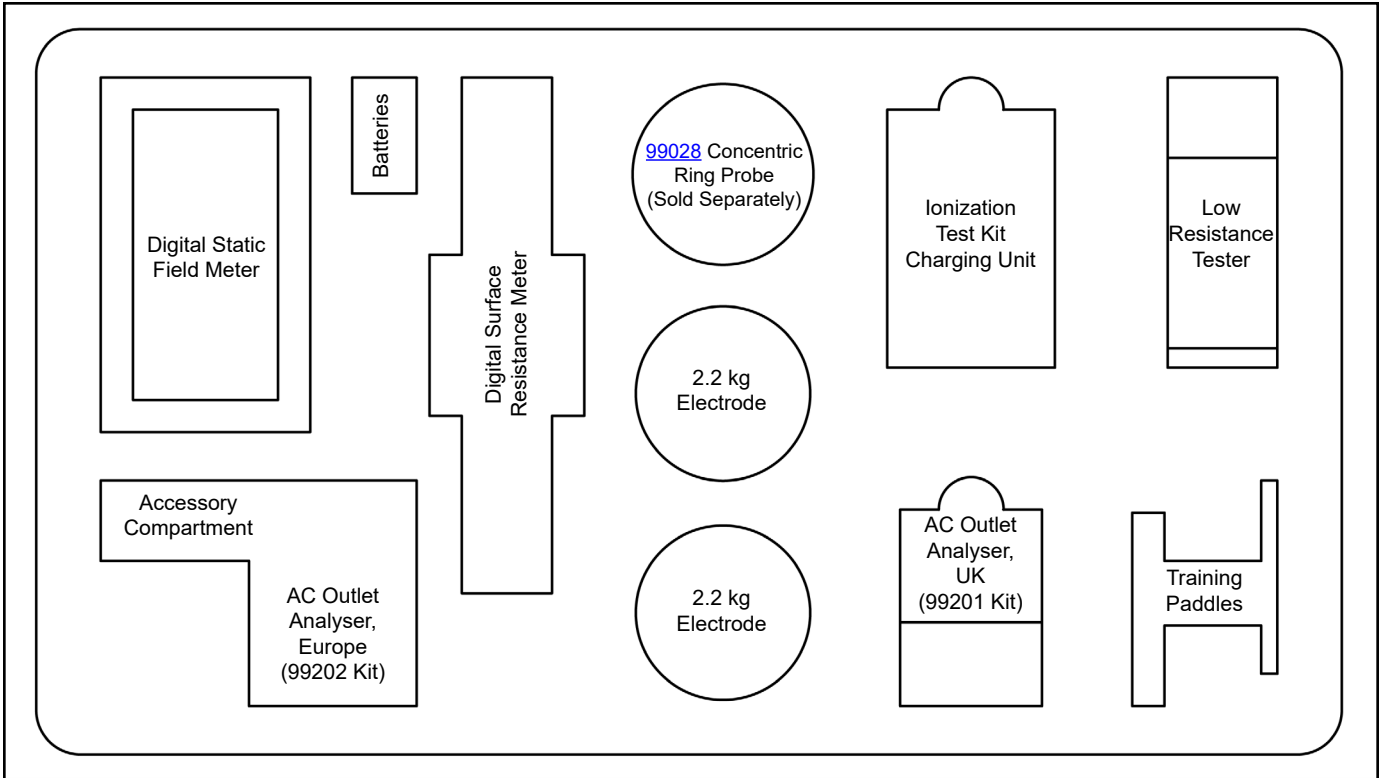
Digital Static Field Meter

Batteries

Digital Surface Resistance Meter

99028 Concentric Ring Probe (Sold Separately)

Ionization Test Kit Charging Unit

Low Resistance Tester

2.2 kg Electrode

Accessory Compartment

AC Outlet Analyser, Europe (99202 Kit)

2.2 kg Electrode

AC Outlet Analyser, UK (99201 Kit)

Training Paddles